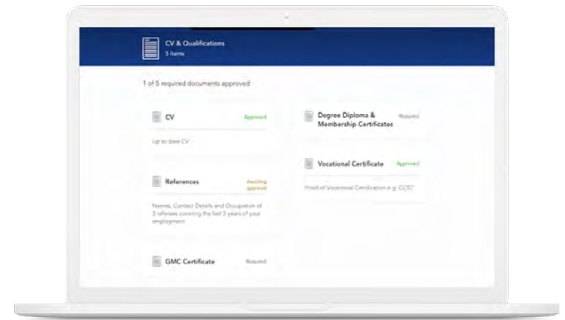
CV & Qualifications
5 items

1 of 5 required documents approved

CV
Approved
Up to date CV

References
Awaiting approval
Names, Contact Details and Occupation of 3 referees covering the last 3 years of your employment

GMC Certificate
Required

Degree Diploma & Membership Certificates
Required

Vocational Certificate
Approved
Proof of Vocational Certification e.g. CCST